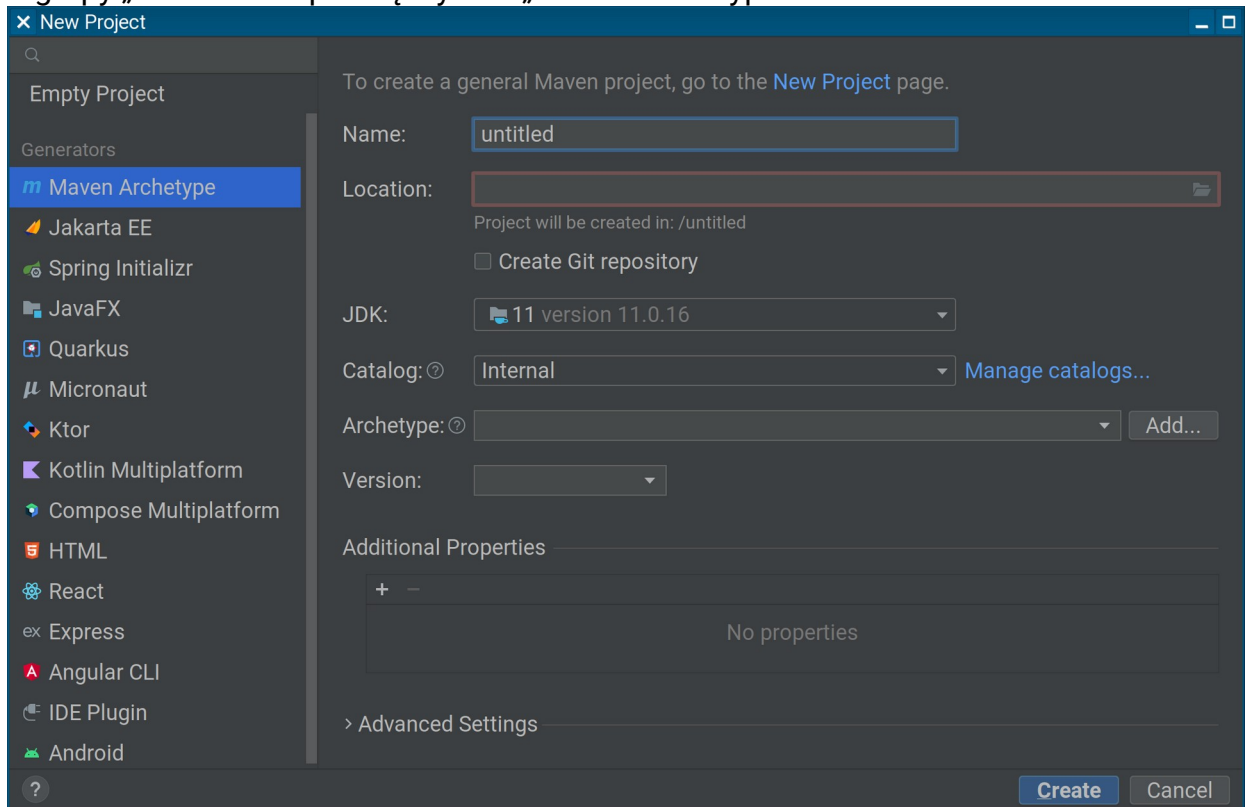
New Project

Empty Project

Generators

Maven Archetype

Jakarta EE

Spring Initializr

JavaFX

Quarkus

Micronaut

Ktor

Kotlin Multiplatform

Compose Multiplatform

HTML

React

Express

Angular CLI

IDE Plugin

Android

?

To create a general Maven project, go to the New Project page.

Name: untitled

Location:

Project will be created in: /untitled

Create Git repository

JDK: 11 version 11.0.16

Catalog: Internal Manage catalogs...

Archetype: Add...

Version:

Additional Properties

+ −

No properties

> Advanced Settings

Create Cancel